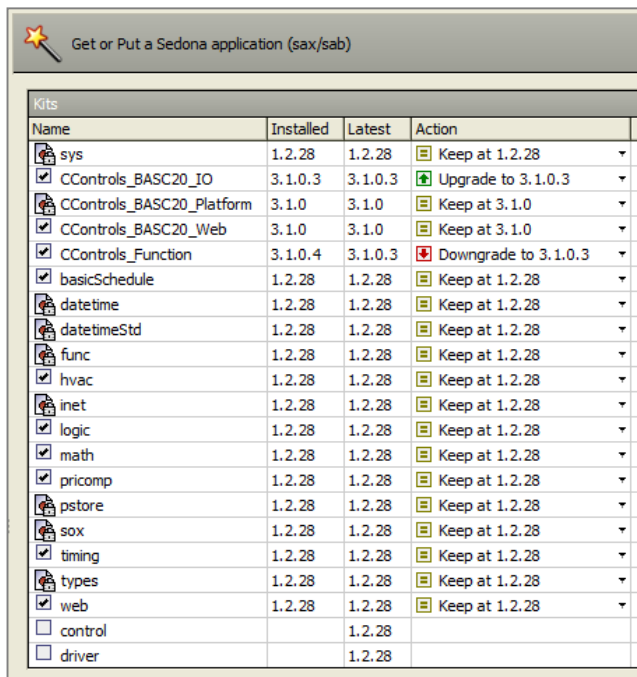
Get or Put a Sedona application (sax/sab)

Kits

| Name | Installed | Latest | Action |
|---|---|---|---|
| sys | 1.2.28 | 1.2.28 | Keep at 1.2.28 |
| CControls_BASC20_IO | 3.1.0.3 | 3.1.0.3 | Upgrade to 3.1.0.3 |
| CControls_BASC20_Platform | 3.1.0 | 3.1.0 | Keep at 3.1.0 |
| CControls_BASC20_Web | 3.1.0 | 3.1.0 | Keep at 3.1.0 |
| CControls_Function | 3.1.0.4 | 3.1.0.3 | Downgrade to 3.1.0.3 |
| basicSchedule | 1.2.28 | 1.2.28 | Keep at 1.2.28 |
| datetime | 1.2.28 | 1.2.28 | Keep at 1.2.28 |
| datetimeStd | 1.2.28 | 1.2.28 | Keep at 1.2.28 |
| func | 1.2.28 | 1.2.28 | Keep at 1.2.28 |
| hvac | 1.2.28 | 1.2.28 | Keep at 1.2.28 |
| inet | 1.2.28 | 1.2.28 | Keep at 1.2.28 |
| logic | 1.2.28 | 1.2.28 | Keep at 1.2.28 |
| math | 1.2.28 | 1.2.28 | Keep at 1.2.28 |
| pricomp | 1.2.28 | 1.2.28 | Keep at 1.2.28 |
| pstore | 1.2.28 | 1.2.28 | Keep at 1.2.28 |
| sox | 1.2.28 | 1.2.28 | Keep at 1.2.28 |
| timing | 1.2.28 | 1.2.28 | Keep at 1.2.28 |
| types | 1.2.28 | 1.2.28 | Keep at 1.2.28 |
| web | 1.2.28 | 1.2.28 | Keep at 1.2.28 |
| control | | 1.2.28 | |
| driver | | 1.2.28 | |